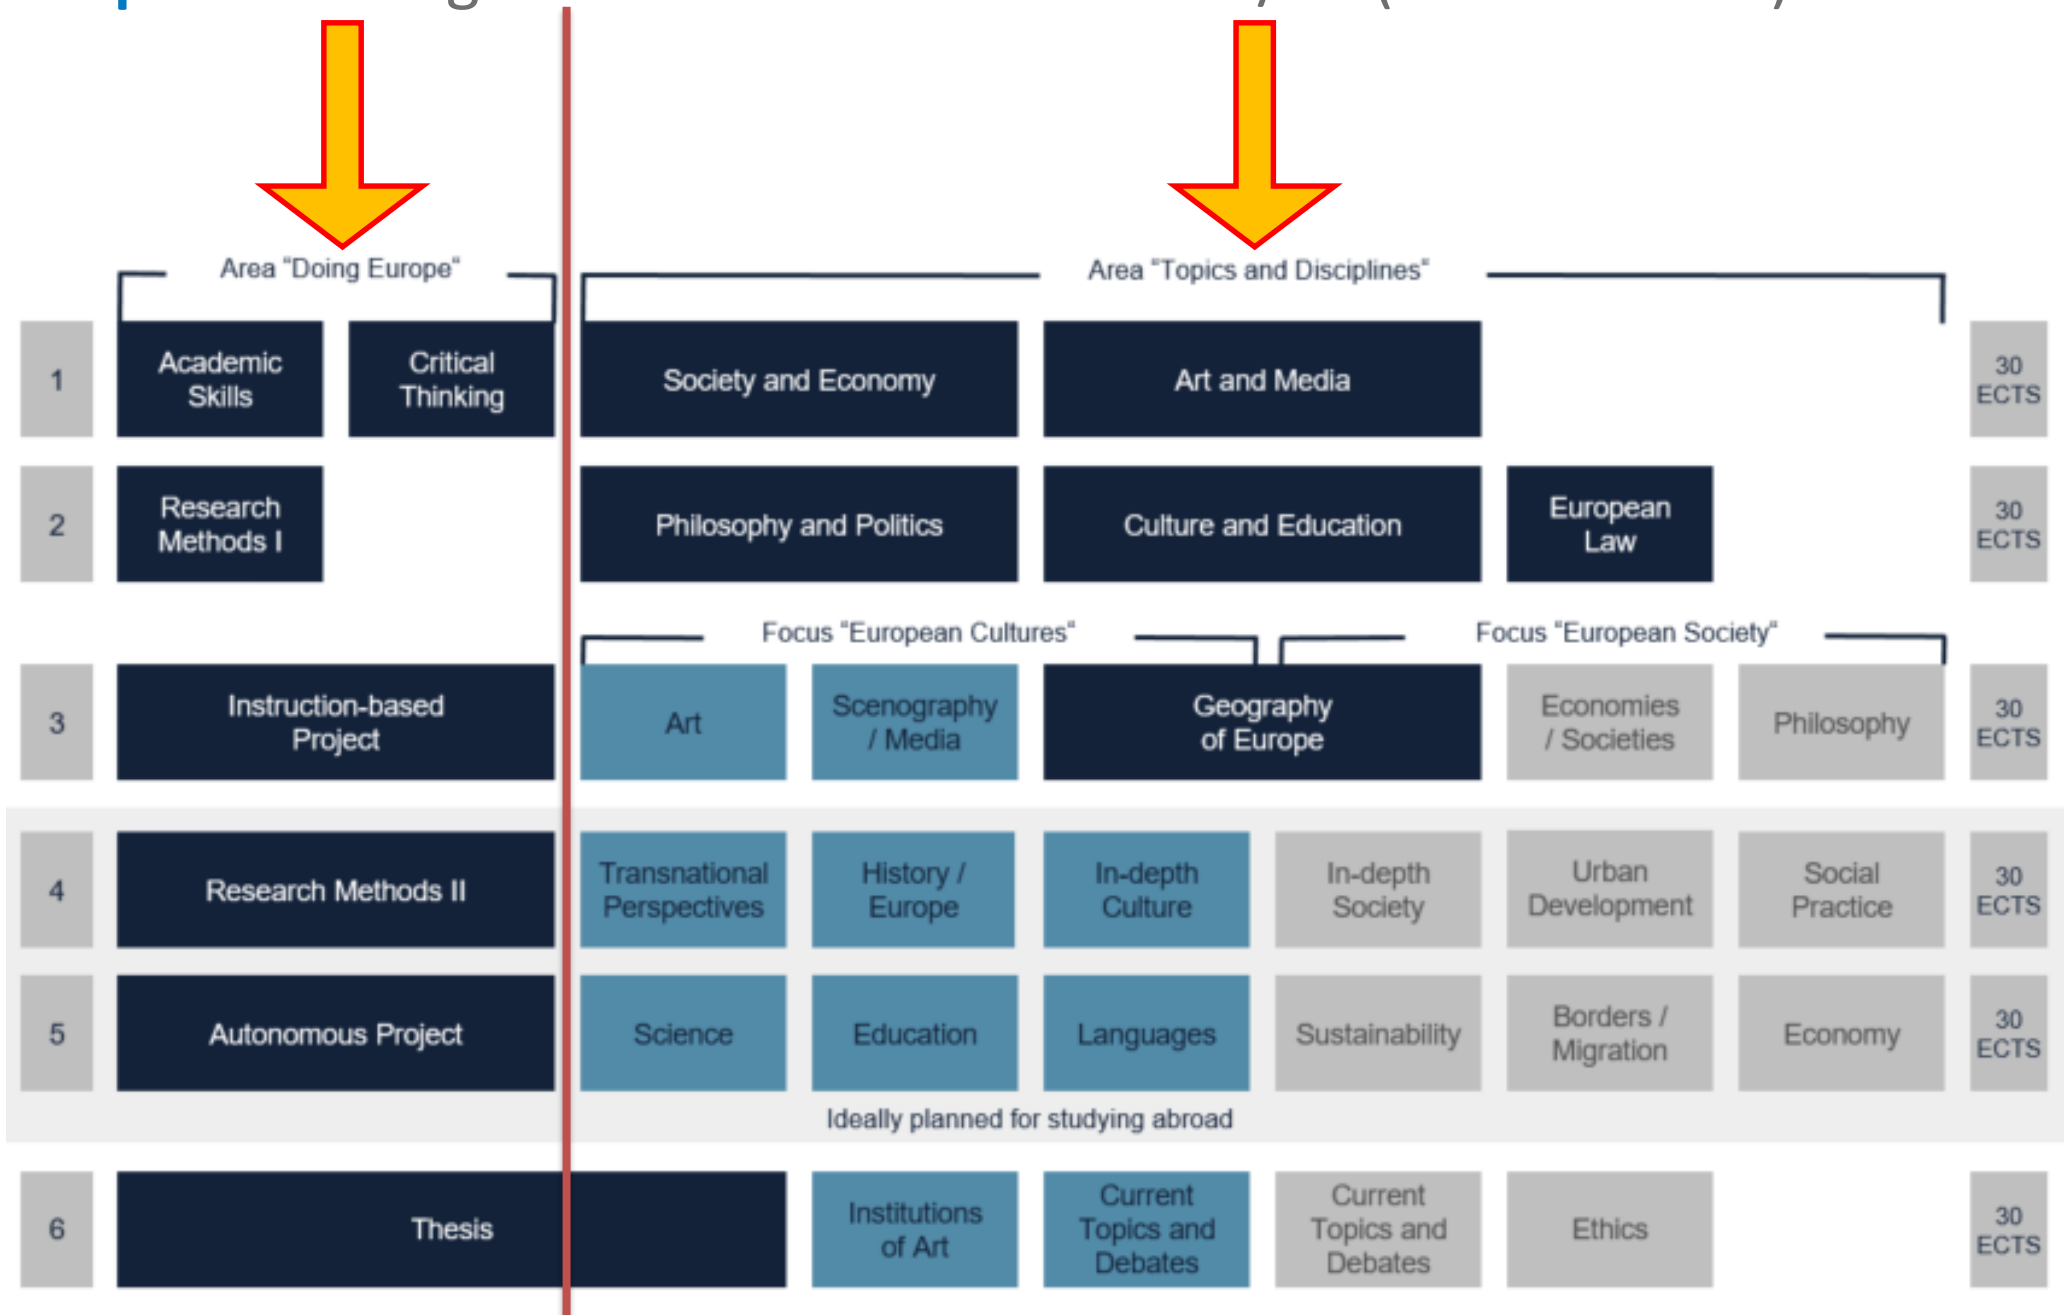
Area "Doing Europe"

Area "Topics and Disciplines"

| | | | | | | | | |
|---|---|---|---|---|---|---|---|---|
| 1 | Academic Skills | Critical Thinking | Society and Economy | | Art and Media | | | 30 ECTS |
| 2 | Research Methods I | | Philosophy and Politics | | Culture and Education | | European Law | 30 ECTS |

Focus "European Cultures"

Focus "European Society"

| | | | | | | | | |
|---|---|---|---|---|---|---|---|---|
| 3 | Instruction-based Project | Art | Scenography / Media | Geography of Europe | | Economies / Societies | Philosophy | 30 ECTS |
| 4 | Research Methods II | Transnational Perspectives | History / Europe | In-depth Culture | In-depth Society | Urban Development | Social Practice | 30 ECTS |
| 5 | Autonomous Project | Science | Education | Languages | Sustainability | Borders / Migration | Economy | 30 ECTS |

Ideally planned for studying abroad

| | | | | | | | |
|---|---|---|---|---|---|---|---|
| 6 | Thesis | Institutions of Art | Current Topics and Debates | Current Topics and Debates | Ethics | | 30 ECTS |